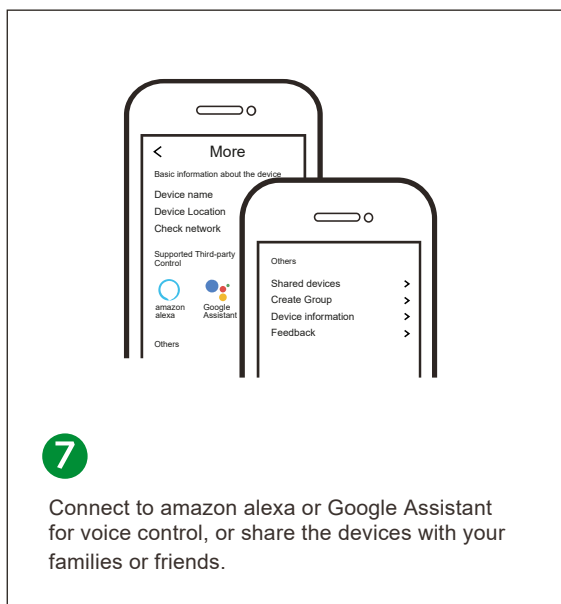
<
More
Basic information about the device
Device name
Device Location
Check network
Supported Third-party Control
amazon alexa
Google Assistant
Others

Others
Shared devices >
Create Group >
Device information >
Feedback >

7

Connect to amazon alexa or Google Assistant for voice control, or share the devices with your families or friends.